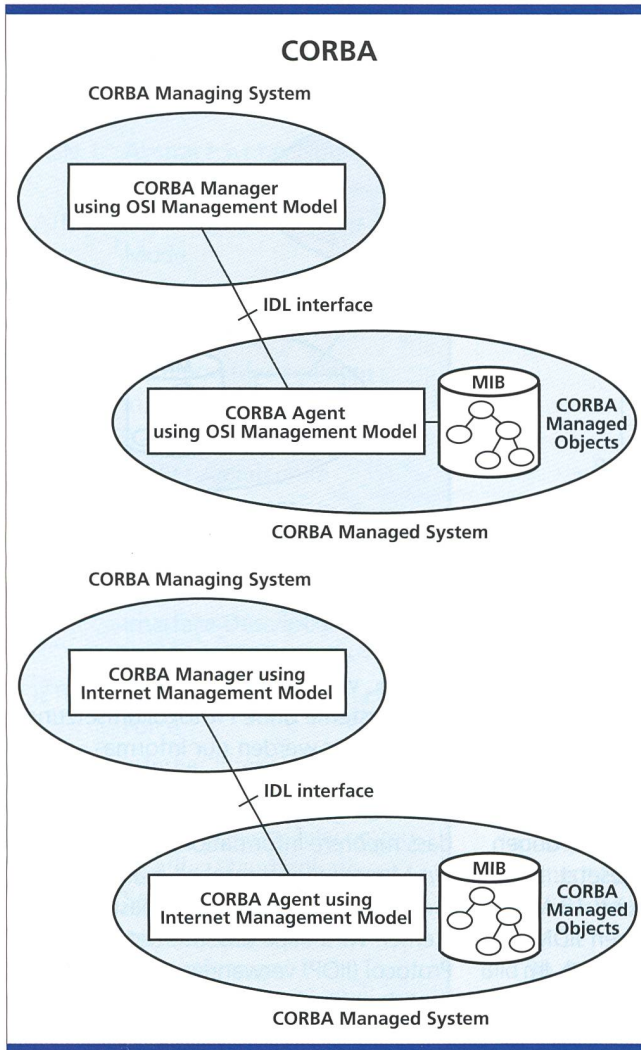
CORBA

CORBA Managing System

CORBA Manager using OSI Management Model

IDL interface

CORBA Agent using OSI Management Model

MIB

CORBA Managed Objects

CORBA Managed System

CORBA Managing System

CORBA Manager using Internet Management Model

IDL interface

CORBA Agent using Internet Management Model

MIB

CORBA Managed Objects

CORBA Managed System